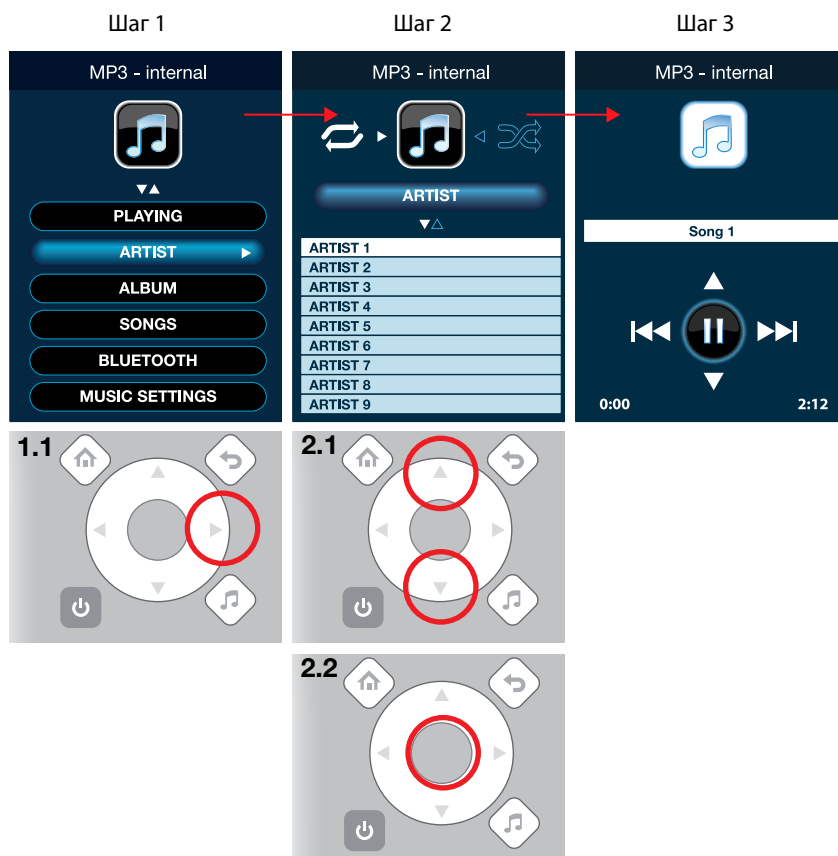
Шаг 1

MP3 - internal

PLAYING
ARTIST
ALBUM
SONGS
BLUETOOTH
MUSIC SETTINGS

1.1

Шаг 2

MP3 - internal

ARTIST

ARTIST 1
ARTIST 2
ARTIST 3
ARTIST 4
ARTIST 5
ARTIST 6
ARTIST 7
ARTIST 8
ARTIST 9

2.1

2.2

Шаг 3

MP3 - internal

Song 1

0:00
2:12